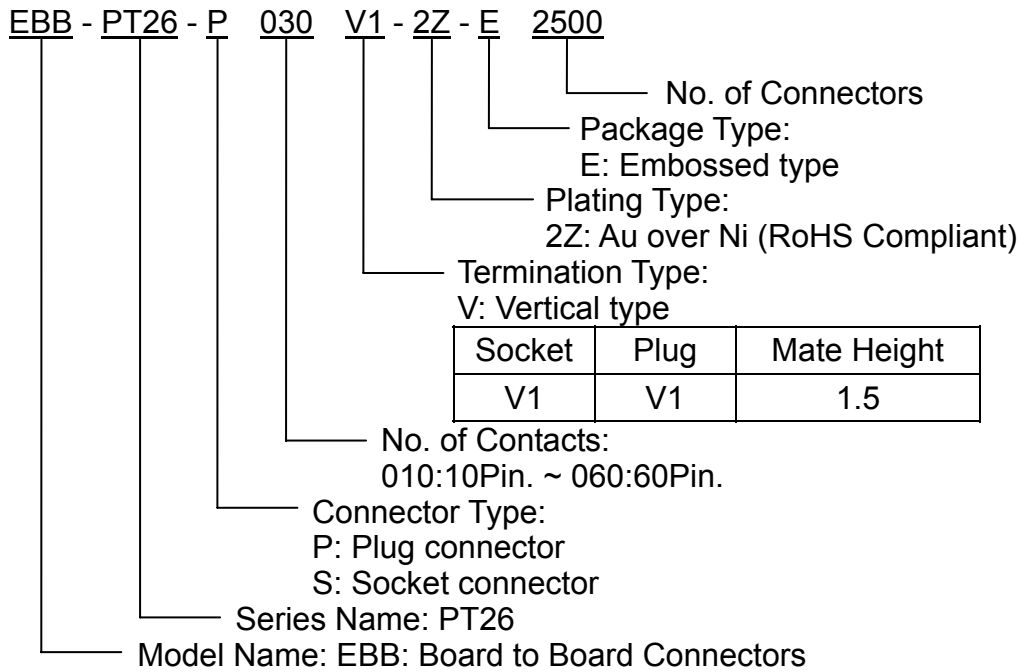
EBB - PT26 - P 030 V1 - 2Z - E 2500

No. of Connectors

Package Type:
E: Embossed type

Plating Type:
2Z: Au over Ni (RoHS Compliant)

Termination Type:
V: Vertical type

| Socket | Plug | Mate Height |
|---|---|---|
| V1 | V1 | 1.5 |

No. of Contacts:
010:10Pin. ~ 060:60Pin.

Connector Type:
P: Plug connector
S: Socket connector

Series Name: PT26

Model Name: EBB: Board to Board Connectors